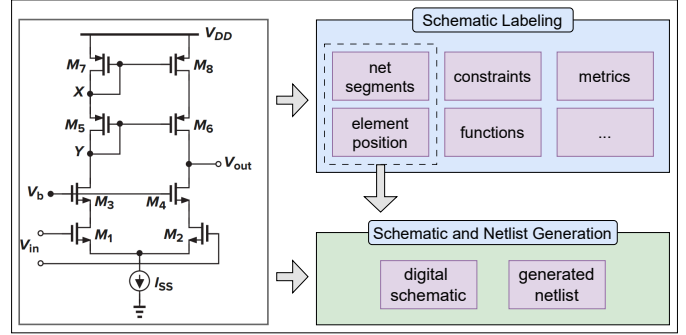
$V_{DD}$

$M_7$

$M_8$

X

$M_5$

$M_6$

Y

$V_{out}$

$V_b$

$M_3$

$M_4$

$V_{in}$

$M_1$

$M_2$

$I_{SS}$

Schematic Labeling

net segments

constraints

metrics

element position

functions

...

Schematic and Netlist Generation

digital schematic

generated netlist